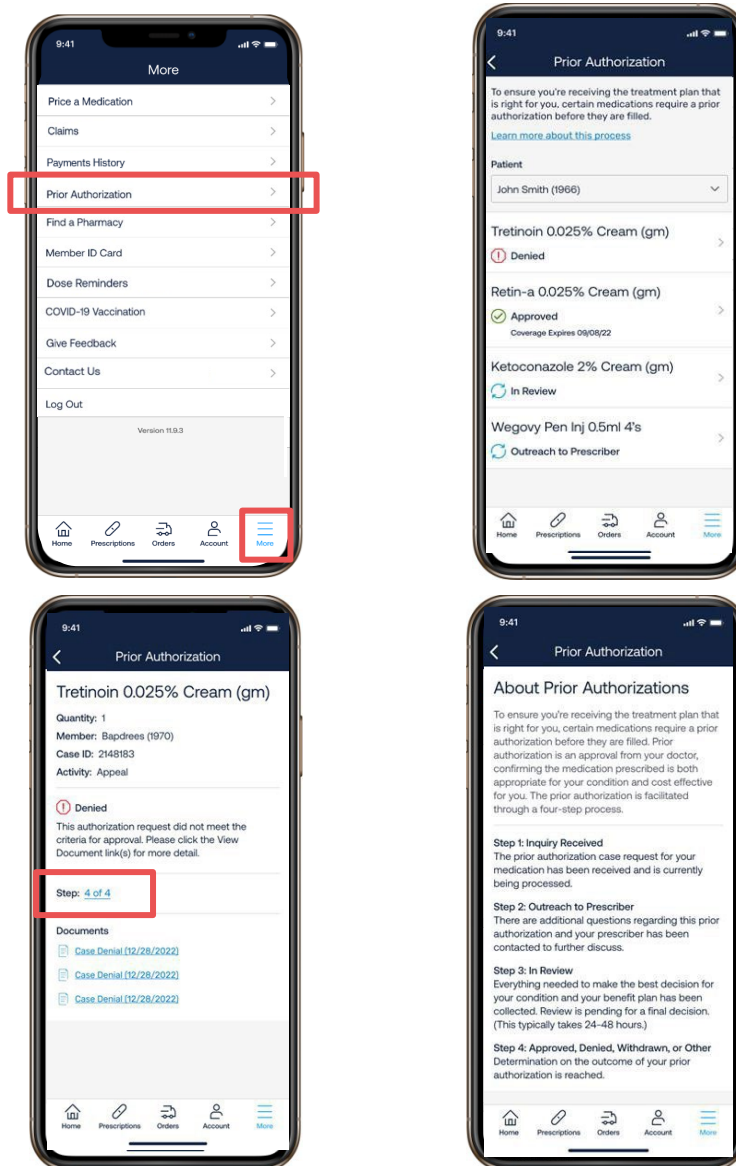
9:41

More

Price a Medication

Claims

Payments History

Prior Authorization

Find a Pharmacy

Member ID Card

Dose Reminders

COVID-19 Vaccination

Give Feedback

Contact Us

Log Out

Version 11.9.3

Home Prescriptions Orders Account More

9:41

Prior Authorization

To ensure you're receiving the treatment plan that is right for you, certain medications require a prior authorization before they are filled.

Learn more about this process

Patient

John Smith (1966)

Tretinoin 0.025% Cream (gm)

Denied

Retin-a 0.025% Cream (gm)

Approved

Coverage Expires 09/08/22

Ketoconazole 2% Cream (gm)

In Review

Wegovy Pen Inj 0.5ml 4's

Outreach to Prescriber

Home Prescriptions Orders Account More

9:41

Prior Authorization

Tretinoin 0.025% Cream (gm)

Quantity: 1

Member: Bapdrees (1970)

Case ID: 2148183

Activity: Appeal

Denied

This authorization request did not meet the criteria for approval. Please click the View Document link(s) for more detail.

Step: 4 of 4

Documents

Case Denial (12/28/2022)

Case Denial (12/28/2022)

Case Denial (12/28/2022)

Home Prescriptions Orders Account More

9:41

Prior Authorization

About Prior Authorizations

To ensure you're receiving the treatment plan that is right for you, certain medications require a prior authorization before they are filled. Prior authorization is an approval from your doctor, confirming the medication prescribed is both appropriate for your condition and cost effective for you. The prior authorization is facilitated through a four-step process.

Step 1: Inquiry Received
The prior authorization case request for your medication has been received and is currently being processed.

Step 2: Outreach to Prescriber
There are additional questions regarding this prior authorization and your prescriber has been contacted to further discuss.

Step 3: In Review
Everything needed to make the best decision for your condition and your benefit plan has been collected. Review is pending for a final decision. (This typically takes 24-48 hours.)

Step 4: Approved, Denied, Withdrawn, or Other
Determination on the outcome of your prior authorization is reached.

Home Prescriptions Orders Account More